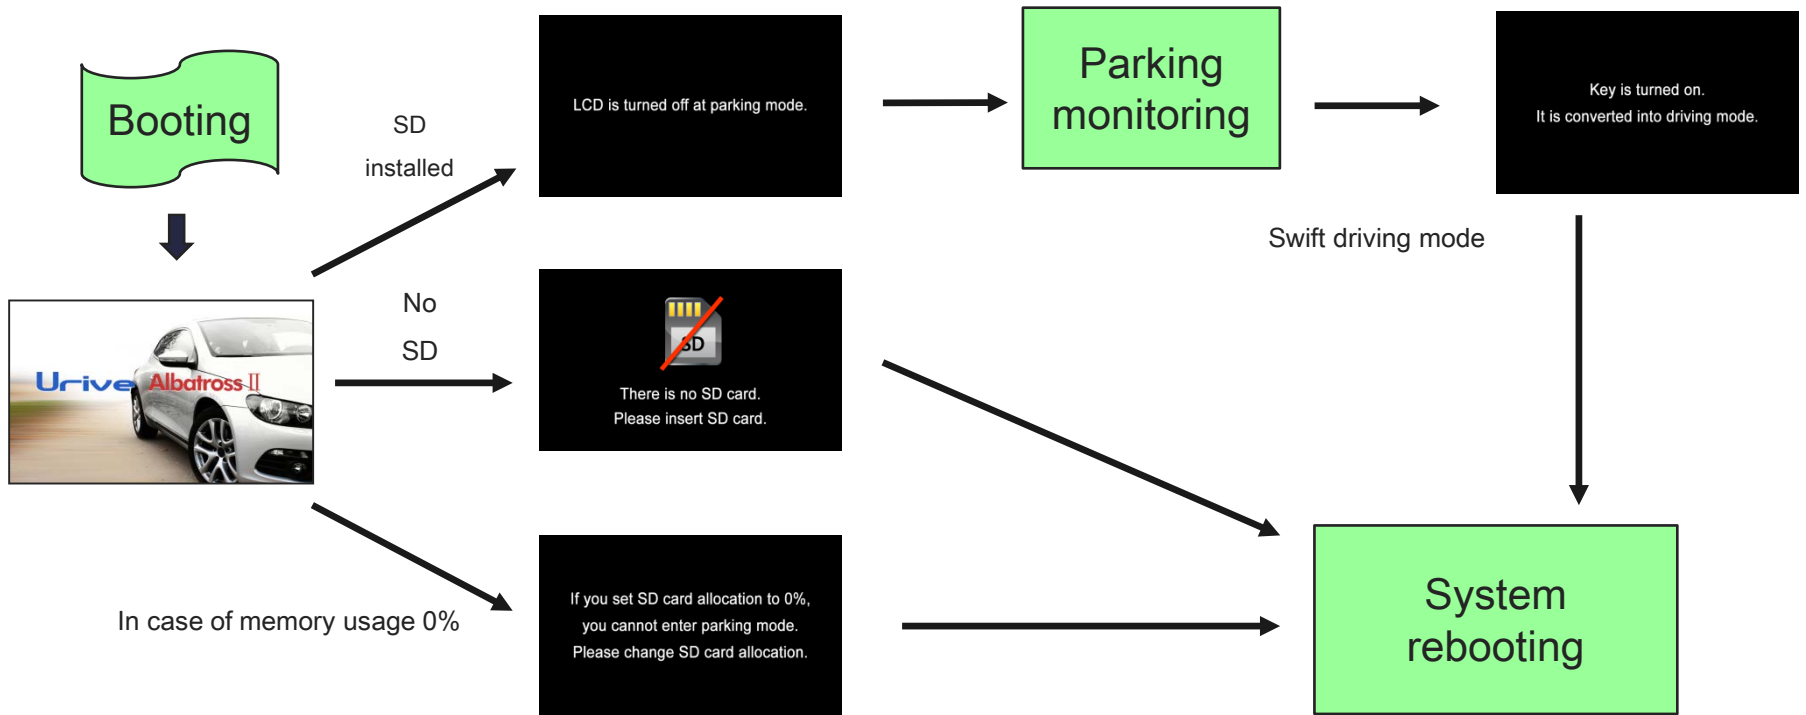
Booting

SD installed

LCD is turned off at parking mode.

Parking monitoring

Key is turned on.
It is converted into driving mode.

Swift driving mode

Urive Albatross II

No SD

SD

There is no SD card.
Please insert SD card.

In case of memory usage 0%

If you set SD card allocation to 0%,
you cannot enter parking mode.
Please change SD card allocation.

System rebooting